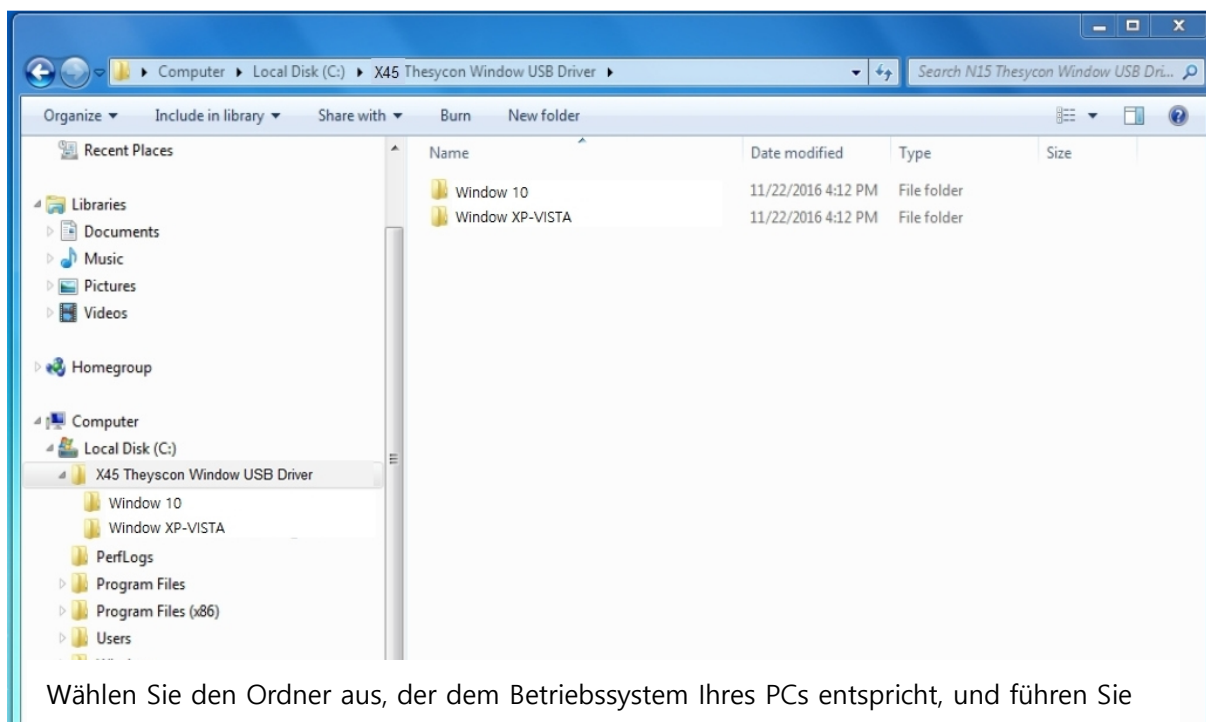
Computer ▸ Local Disk (C:) ▸ X45 Thesycon Window USB Driver ▸

Search N15 Thesycon Window USB Dri...

Organize ▾ Include in library ▾ Share with ▾ Burn New folder

Recent Places

Libraries
Documents
Music
Pictures
Videos

Homegroup

Computer
Local Disk (C:)
X45 Theyscon Window USB Driver
Window 10
Window XP-VISTA
PerfLogs
Program Files
Program Files (x86)
Users
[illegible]

| Name | Date modified | Type | Size |
|---|---|---|---|
| Window 10 | 11/22/2016 4:12 PM | File folder | |
| Window XP-VISTA | 11/22/2016 4:12 PM | File folder | |

Wählen Sie den Ordner aus, der dem Betriebssystem Ihres PCs entspricht, und führen Sie